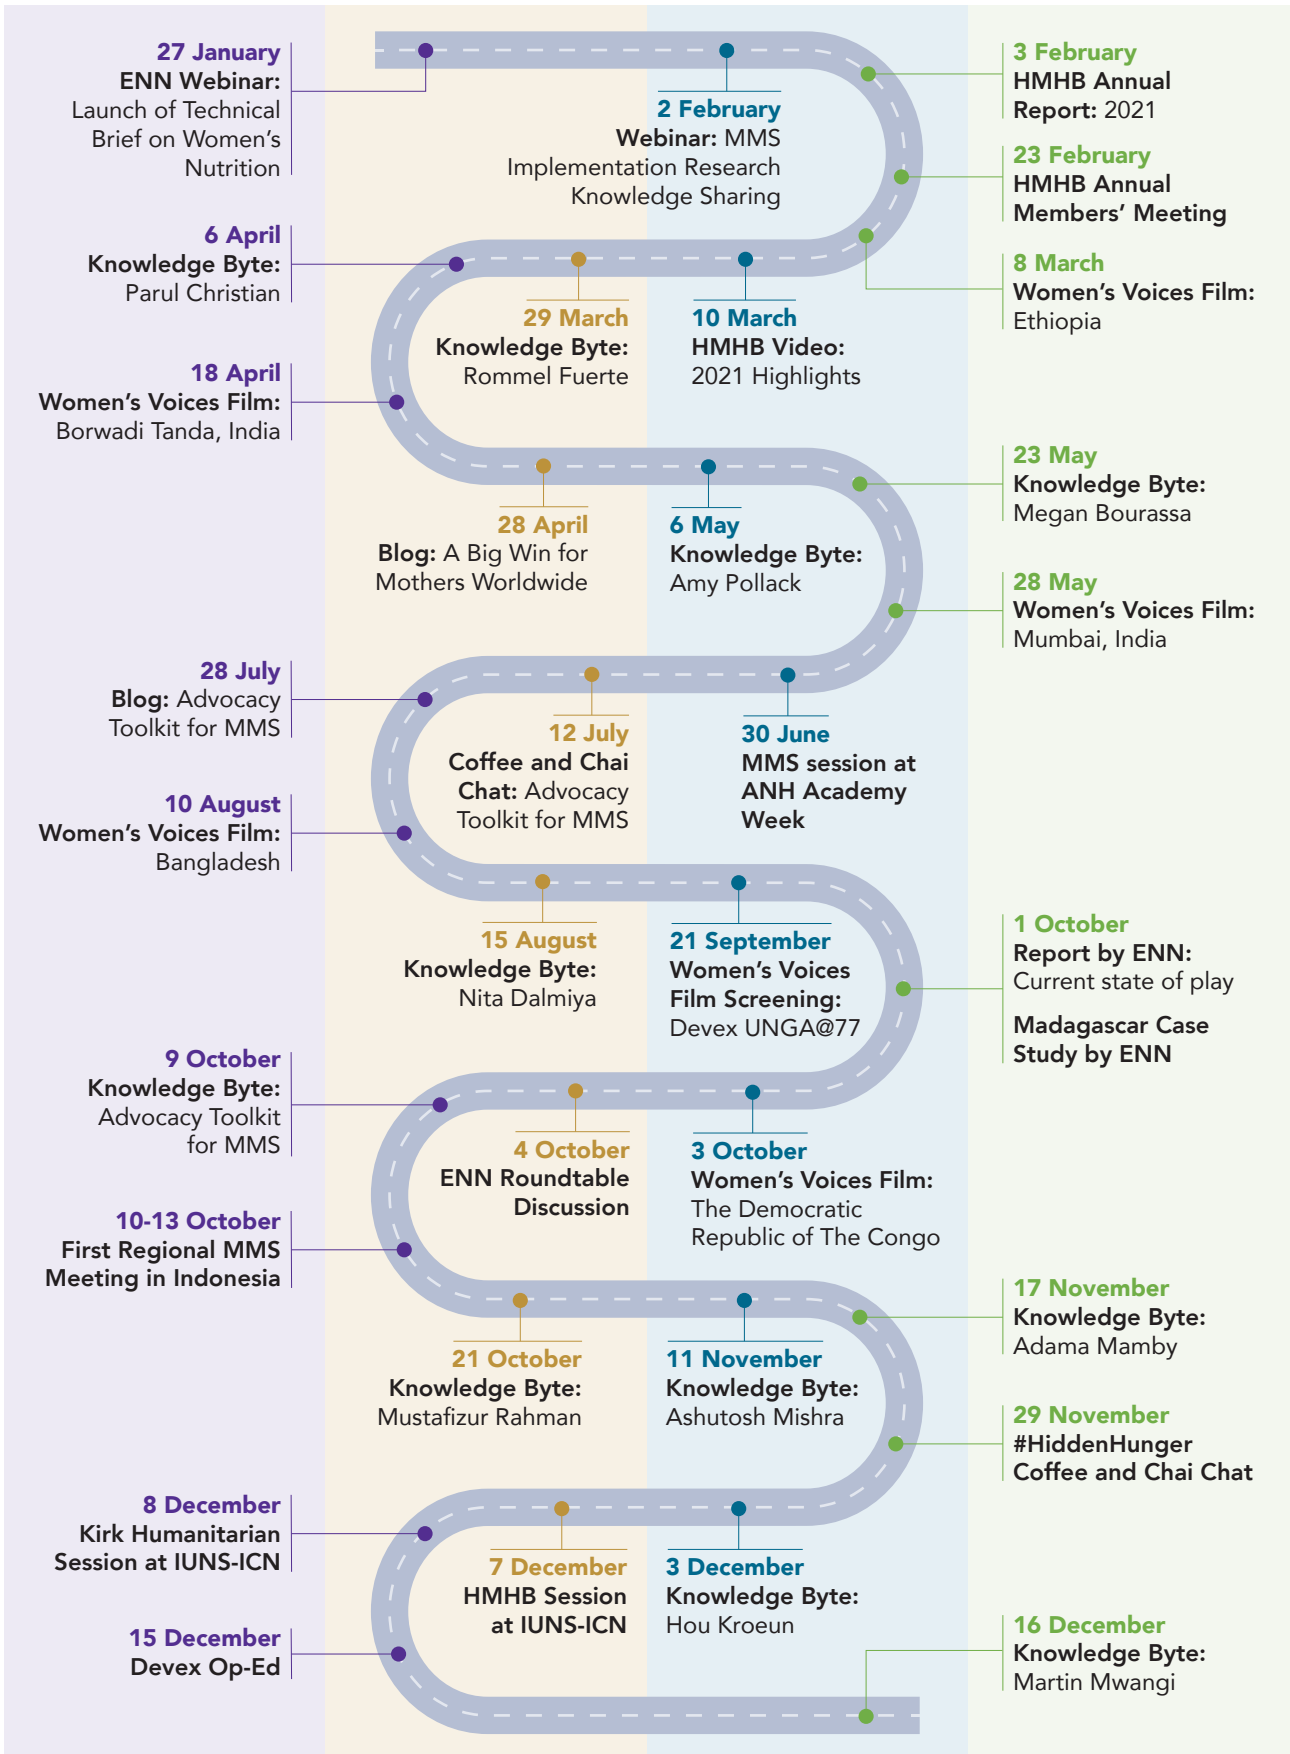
27 January
ENN Webinar: Launch of Technical Brief on Women's Nutrition

2 February
Webinar: MMS Implementation Research Knowledge Sharing

3 February
HMHB Annual Report: 2021

23 February
HMHB Annual Members' Meeting

6 April
Knowledge Byte: Parul Christian

29 March
Knowledge Byte: Rommel Fuerte

10 March
HMHB Video: 2021 Highlights

8 March
Women's Voices Film: Ethiopia

18 April
Women's Voices Film: Borwadi Tanda, India

28 April
Blog: A Big Win for Mothers Worldwide

6 May
Knowledge Byte: Amy Pollack

23 May
Knowledge Byte: Megan Bourassa

28 May
Women's Voices Film: Mumbai, India

28 July
Blog: Advocacy Toolkit for MMS

12 July
Coffee and Chai Chat: Advocacy Toolkit for MMS

30 June
MMS session at ANH Academy Week

10 August
Women's Voices Film: Bangladesh

15 August
Knowledge Byte: Nita Dalmiya

21 September
Women's Voices Film Screening: Devex UNGA@77

1 October
Report by ENN: Current state of play

Madagascar Case Study by ENN

9 October
Knowledge Byte: Advocacy Toolkit for MMS

4 October
ENN Roundtable Discussion

3 October
Women's Voices Film: The Democratic Republic of The Congo

10-13 October
First Regional MMS Meeting in Indonesia

21 October
Knowledge Byte: Mustafizur Rahman

11 November
Knowledge Byte: Ashutosh Mishra

17 November
Knowledge Byte: Adama Mamby

29 November
#HiddenHunger Coffee and Chai Chat

8 December
Kirk Humanitarian Session at IUNS-ICN

7 December
HMHB Session at IUNS-ICN

3 December
Knowledge Byte: Hou Kroeun

15 December
Devex Op-Ed

16 December
Knowledge Byte: Martin Mwangi